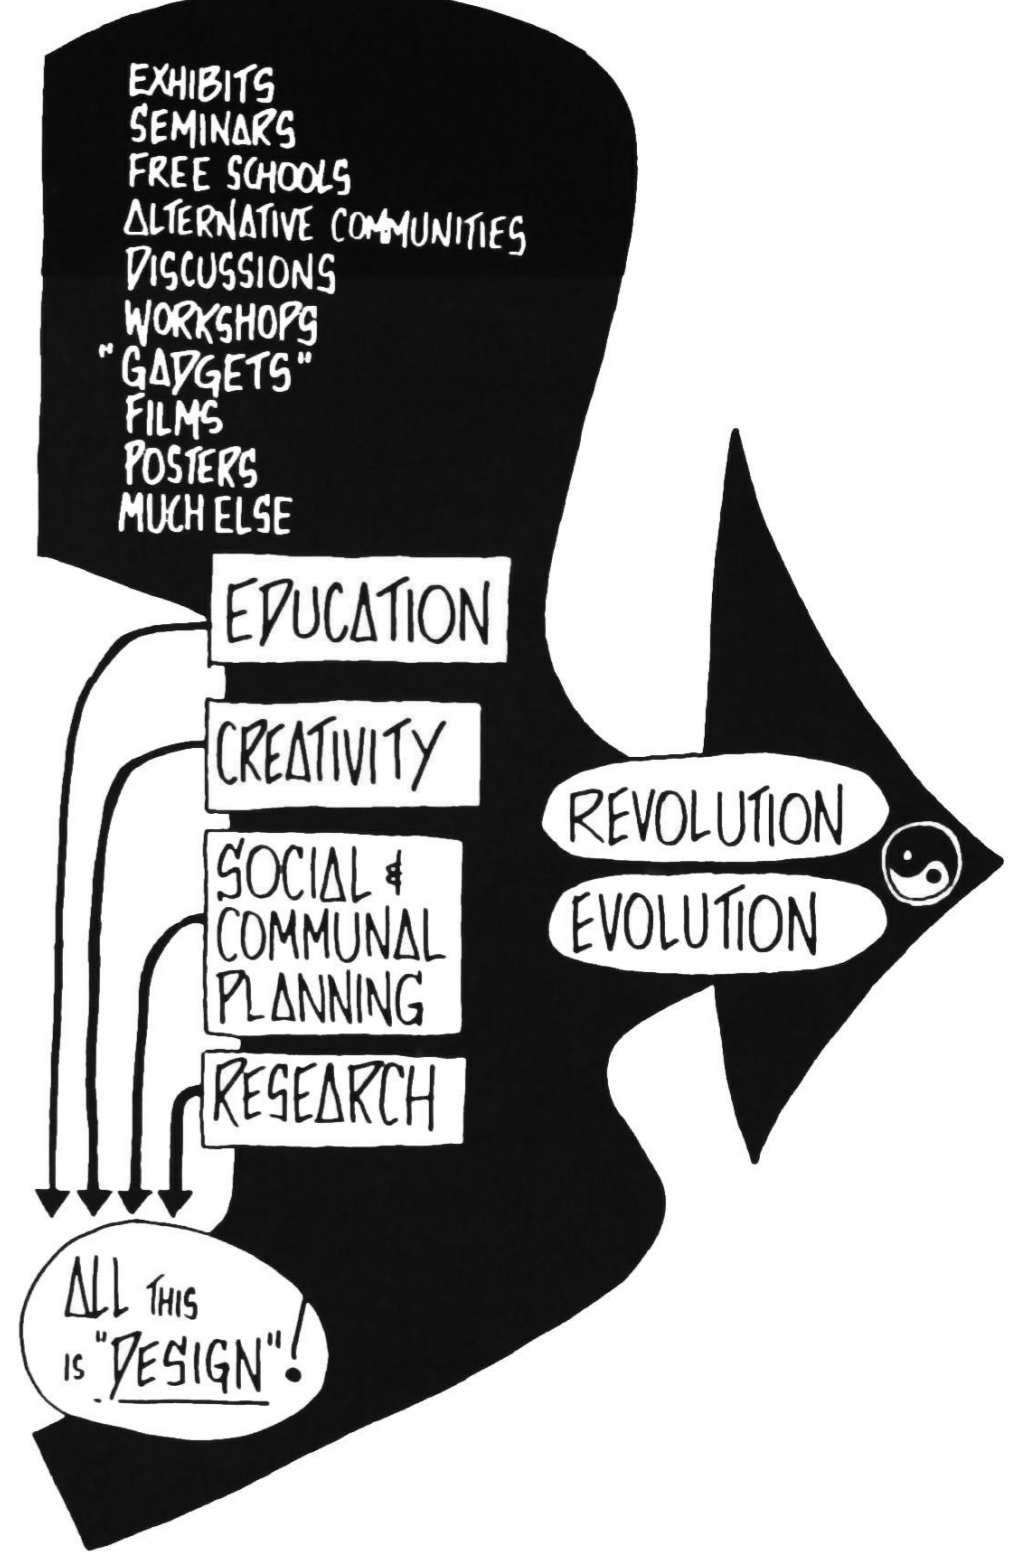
EXHIBITS
SEMINARS
FREE SCHOOLS
ALTERNATIVE COMMUNITIES
DISCUSSIONS
WORKSHOPS
"GADGETS"
FILMS
POSTERS
MUCH ELSE

EDUCATION

CREATIVITY

SOCIAL & COMMUNAL PLANNING

RESEARCH

REVOLUTION

EVOLUTION

ALL THIS IS "DESIGN"!